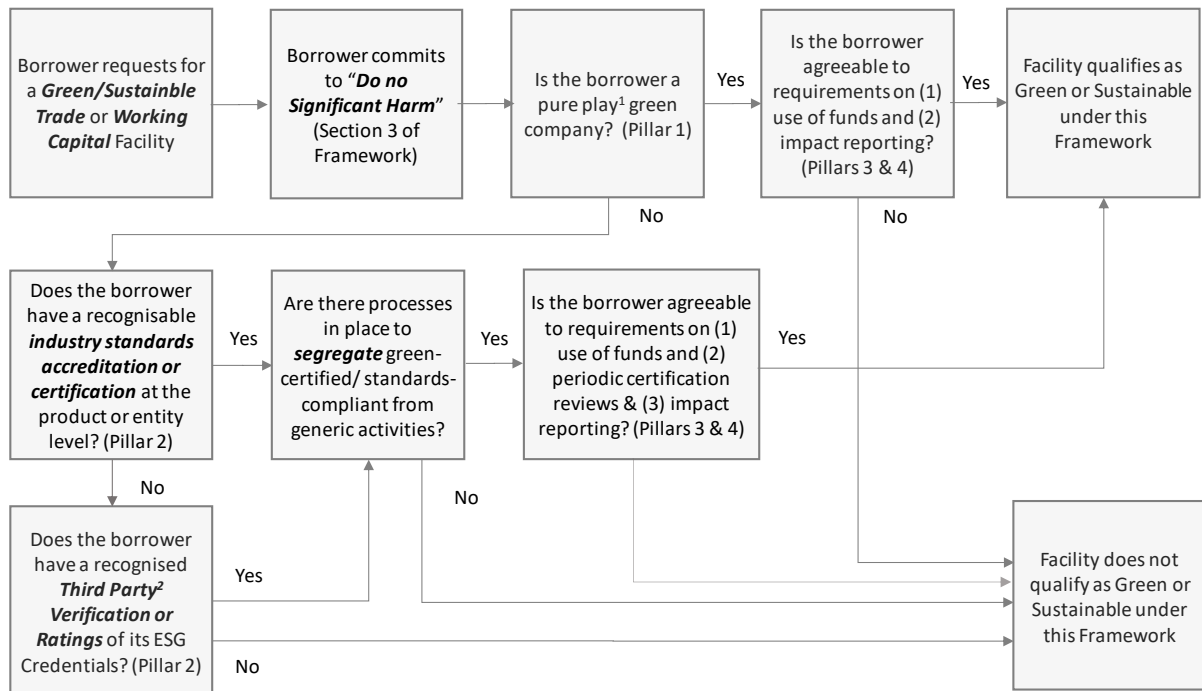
Borrower requests for a ***Green/Sustainible Trade*** or ***Working Capital*** Facility

Borrower commits to "***Do no Significant Harm***" (Section 3 of Framework)

Is the borrower a pure play$^1$ green company? (Pillar 1)

Yes

Is the borrower agreeable to requirements on (1) use of funds and (2) impact reporting? (Pillars 3 & 4)

Yes

Facility qualifies as Green or Sustainable under this Framework

No

No

Does the borrower have a recognisable ***industry standards accreditation or certification*** at the product or entity level? (Pillar 2)

Yes

Are there processes in place to ***segregate*** green-certified/ standards-compliant from generic activities?

Yes

Is the borrower agreeable to requirements on (1) use of funds and (2) periodic certification reviews & (3) impact reporting? (Pillars 3 & 4)

Yes

No

No

Does the borrower have a recognised ***Third Party$^2$ Verification or Ratings*** of its ESG Credentials? (Pillar 2)

Yes

No

Facility does not qualify as Green or Sustainable under this Framework